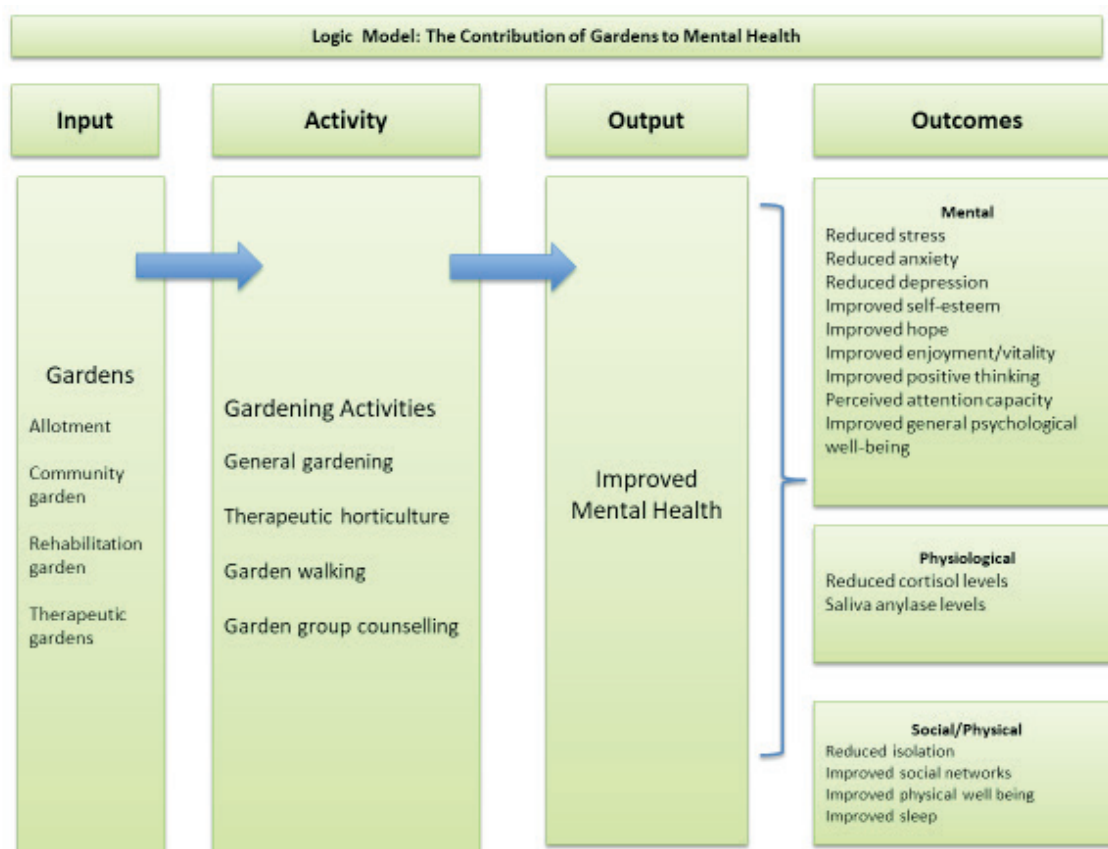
Logic Model: The Contribution of Gardens to Mental Health

Input

Activity

Output

Outcomes

Gardens

Allotment

Community garden

Rehabilitation garden

Therapeutic gardens

Gardening Activities

General gardening

Therapeutic horticulture

Garden walking

Garden group counselling

Improved Mental Health

Mental
Reduced stress
Reduced anxiety
Reduced depression
Improved self-esteem
Improved hope
Improved enjoyment/vitality
Improved positive thinking
Perceived attention capacity
Improved general psychological well-being

Physiological
Reduced cortisol levels
Saliva anylase levels

Social/Physical
Reduced isolation
Improved social networks
Improved physical well being
Improved sleep